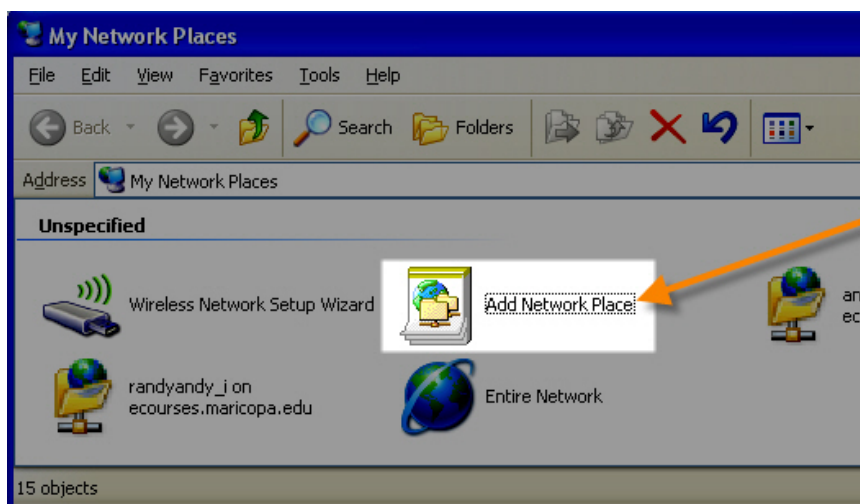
My Network Places

File Edit View Favorites Tools Help

Back Search Folders

Address My Network Places

Unspecified

Wireless Network Setup Wizard

Add Network Place

an ec

randyandy_i on ecourses.maricopa.edu

Entire Network

15 objects